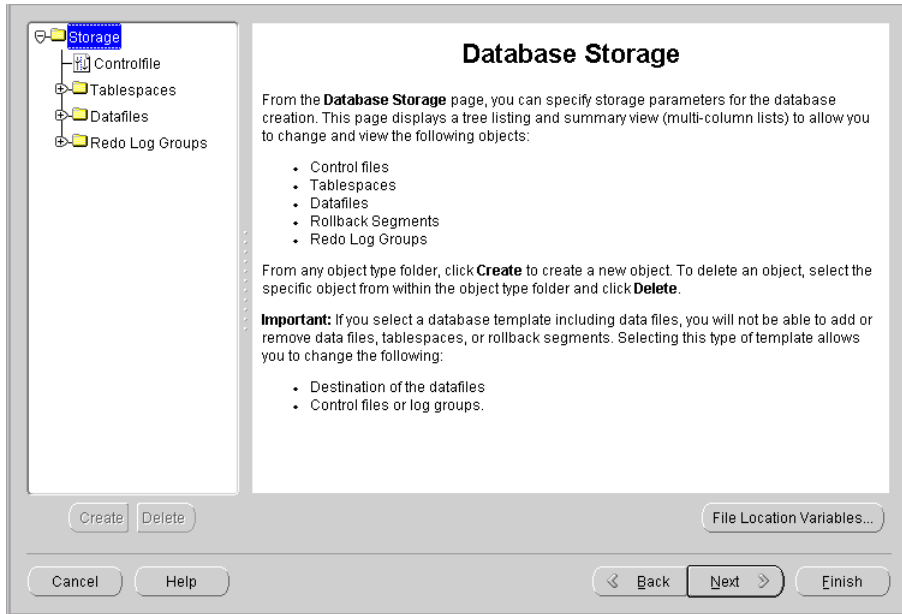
Storage
Controlfile
Tablespaces
Datafiles
Redo Log Groups

Database Storage

From the **Database Storage** page, you can specify storage parameters for the database creation. This page displays a tree listing and summary view (multi-column lists) to allow you to change and view the following objects:

- Control files
- Tablespaces
- Datafiles
- Rollback Segments
- Redo Log Groups

From any object type folder, click **Create** to create a new object. To delete an object, select the specific object from within the object type folder and click **Delete**.

**Important:** If you select a database template including data files, you will not be able to add or remove data files, tablespaces, or rollback segments. Selecting this type of template allows you to change the following:

- Destination of the datafiles
- Control files or log groups.

Create Delete

File Location Variables...

Cancel Help

Back Next Finish